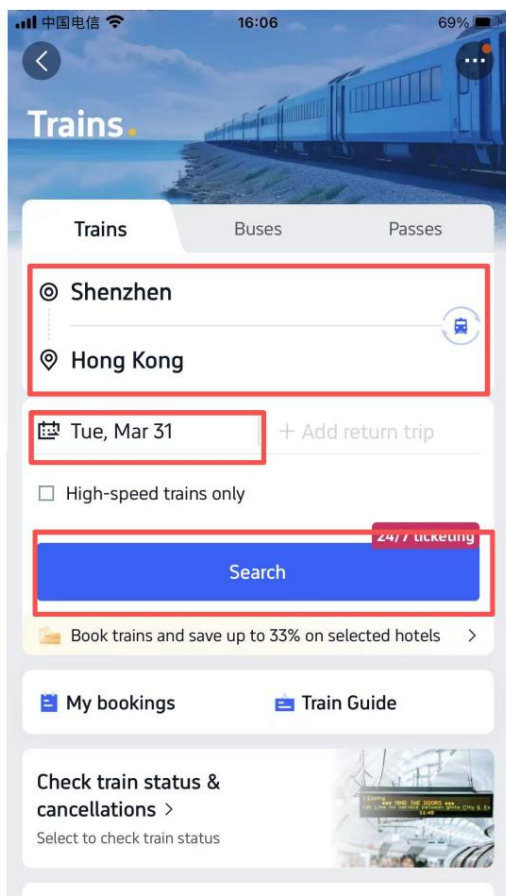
中国电信 16:06 69%

Trains.

Trains Buses Passes

Shenzhen

Hong Kong

Tue, Mar 31 + Add return trip

High-speed trains only

24/7 ticketing

Search

Book trains and save up to 33% on selected hotels >

My bookings Train Guide

Check train status & cancellations >

Select to check train status

MIND THE DOORS